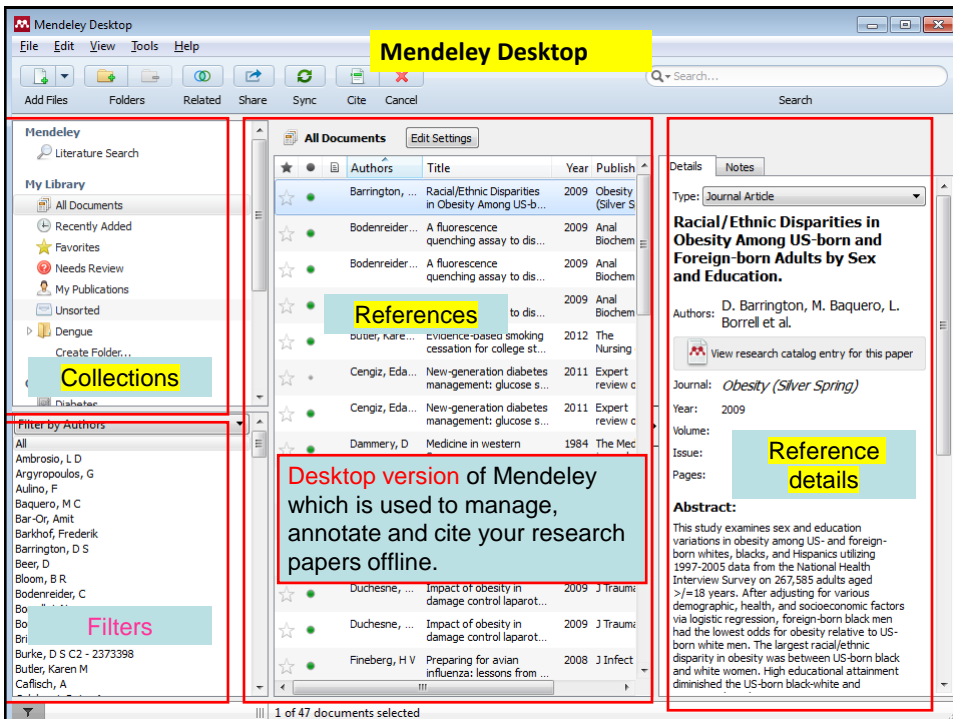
Mendeley Desktop

File Edit View Tools Help

Mendeley Desktop

Add Files Folders Related Share Sync Cite Cancel

Search...

Search

Mendeley
Literature Search
My Library
All Documents
Recently Added
Favorites
Needs Review
My Publications
Unsorted
Dengue
Create Folder...

Collections

Diabetes

Filter by Authors
All
Ambrosio, L D
Argyropoulos, G
Aulino, F
Baquero, M C
Bar-Or, Amit
Barkhof, Frederik
Barrington, D S
Beer, D
Bloom, B R
Bodenreider, C
Bo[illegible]
Bo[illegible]
Bri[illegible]
Burke, D S C2 - 2373398
Butler, Karen M
Caflisch, A

Filters

All Documents Edit Settings

| Authors | Title | Year | Publish |
|---|---|---|---|
| Barrington, ... | Racial/Ethnic Disparities in Obesity Among US-b... | 2009 | Obesity (Silver S |
| Bodenreider... | A fluorescence quenching assay to dis... | 2009 | Anal Biochem |
| Bodenreider... | A fluorescence quenching assay to dis... | 2009 | Anal Biochem |
| | ... to dis... | 2009 | Anal Biochem |
| Butler, Kare... | Evidence-based smoking cessation for college st... | 2012 | The Nursing |
| Cengiz, Eda... | New-generation diabetes management: glucose s... | 2011 | Expert review c |
| Cengiz, Eda... | New-generation diabetes management: glucose s... | 2011 | Expert review c |
| Dammery, D | Medicine in western | 1984 | The Med |
| Duchesne, ... | Impact of obesity in damage control laparot... | 2009 | J Trauma |
| Duchesne, ... | Impact of obesity in damage control laparot... | 2009 | J Trauma |
| Fineberg, H V | Preparing for avian influenza: lessons from ... | 2008 | J Infect |

References

Desktop version of Mendeley which is used to manage, annotate and cite your research papers offline.

Details Notes

Type: Journal Article

Racial/Ethnic Disparities in Obesity Among US-born and Foreign-born Adults by Sex and Education.

Authors: D. Barrington, M. Baquero, L. Borrell et al.

View research catalog entry for this paper

Journal: Obesity (Silver Spring)
Year: 2009
Volume:
Issue:
Pages:

Reference details

Abstract:
This study examines sex and education variations in obesity among US- and foreign-born whites, blacks, and Hispanics utilizing 1997-2005 data from the National Health Interview Survey on 267,585 adults aged >/=18 years. After adjusting for various demographic, health, and socioeconomic factors via logistic regression, foreign-born black men had the lowest odds for obesity relative to US-born white men. The largest racial/ethnic disparity in obesity was between US-born black and white women. High educational attainment diminished the US-born black-white and

1 of 47 documents selected